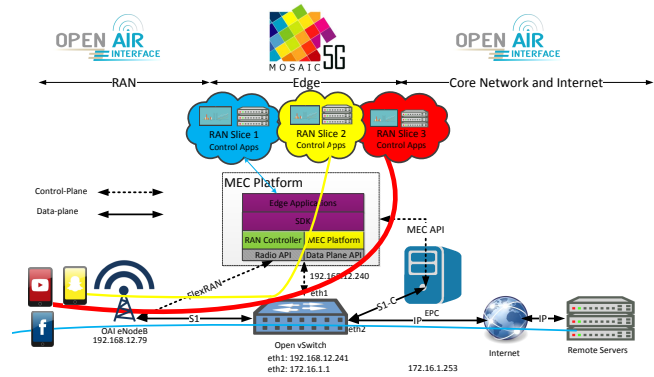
OPEN AIR INTERFACE

MOSAIC 5G

OPEN AIR INTERFACE

RAN

Edge

Core Network and Internet

RAN Slice 1
Control Apps

RAN Slice 2
Control Apps

RAN Slice 3
Control Apps

Control-Plane

Data-plane

MEC Platform

Edge Applications

SDK

RAN Controller

MEC Platform

Radio API

Data Plane API

MEC API

192.168.12.240

eth1

FlexRAN

S1-C

EPC

S1

IP

IP

eth2

OAI eNodeB
192.168.12.79

Open vSwitch

eth1: 192.168.12.241
eth2: 172.16.1.1

172.16.1.253

Internet

Remote Servers